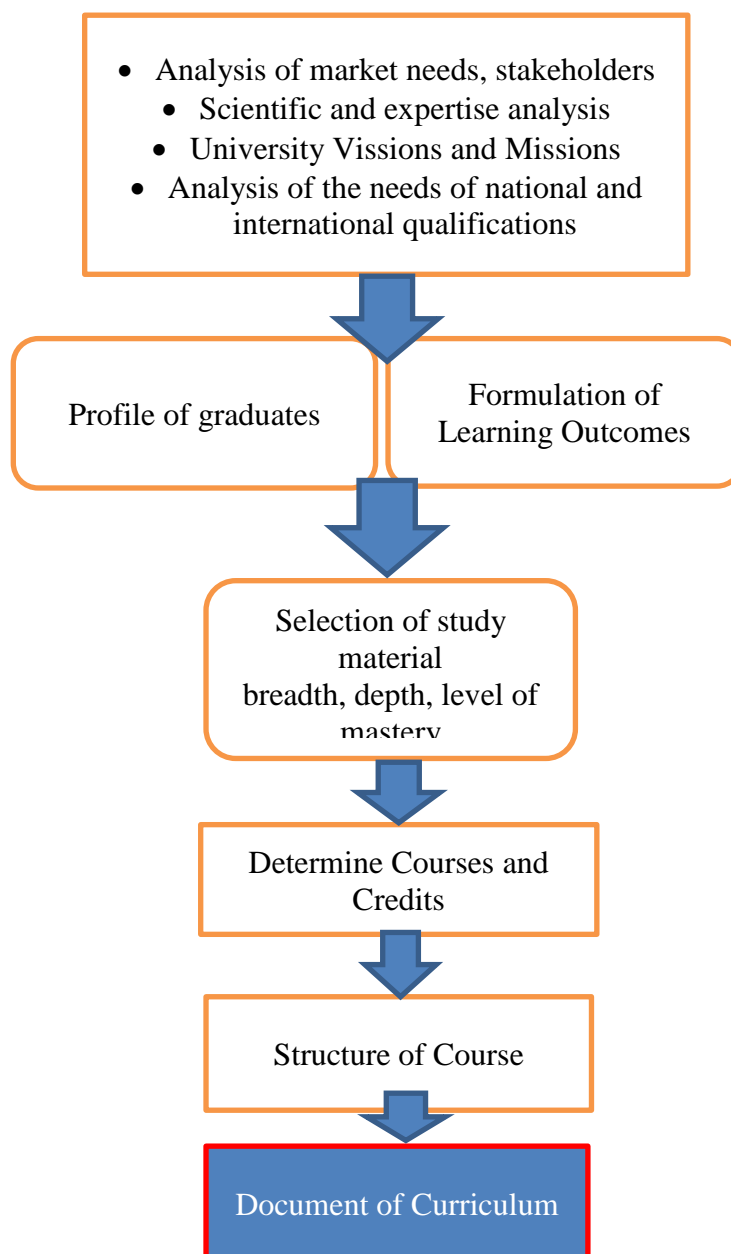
- Analysis of market needs, stakeholders
- Scientific and expertise analysis
- University Vissions and Missions
- Analysis of the needs of national and international qualifications

Profile of graduates

Formulation of Learning Outcomes

Selection of study material
breadth, depth, level of mastery

Determine Courses and Credits

Structure of Course

Document of Curriculum